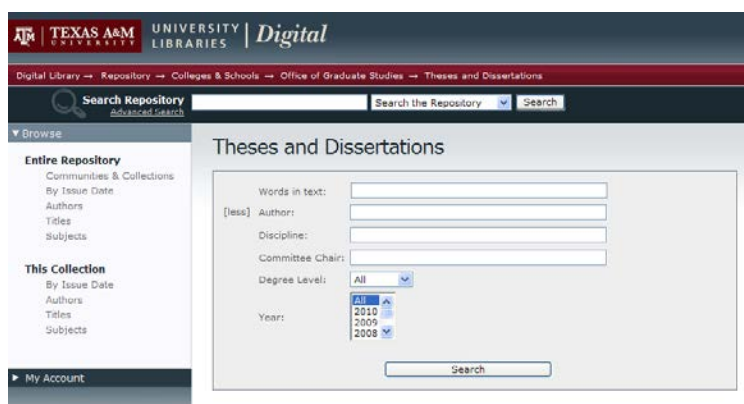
ATM | TEXAS A&M UNIVERSITY | UNIVERSITY LIBRARIES | Digital

Digital Library → Repository → Colleges & Schools → Office of Graduate Studies → Theses and Dissertations

Search Repository
Advanced Search

Search the Repository
Search

▼ Browse

Entire Repository
Communities & Collections
By Issue Date
Authors
Titles
Subjects

This Collection
By Issue Date
Authors
Titles
Subjects

▶ My Account

Theses and Dissertations

Words in text:
[less] Author:
Discipline:
Committee Chair:
Degree Level: All
Year: All 2010 2009 2008

Search